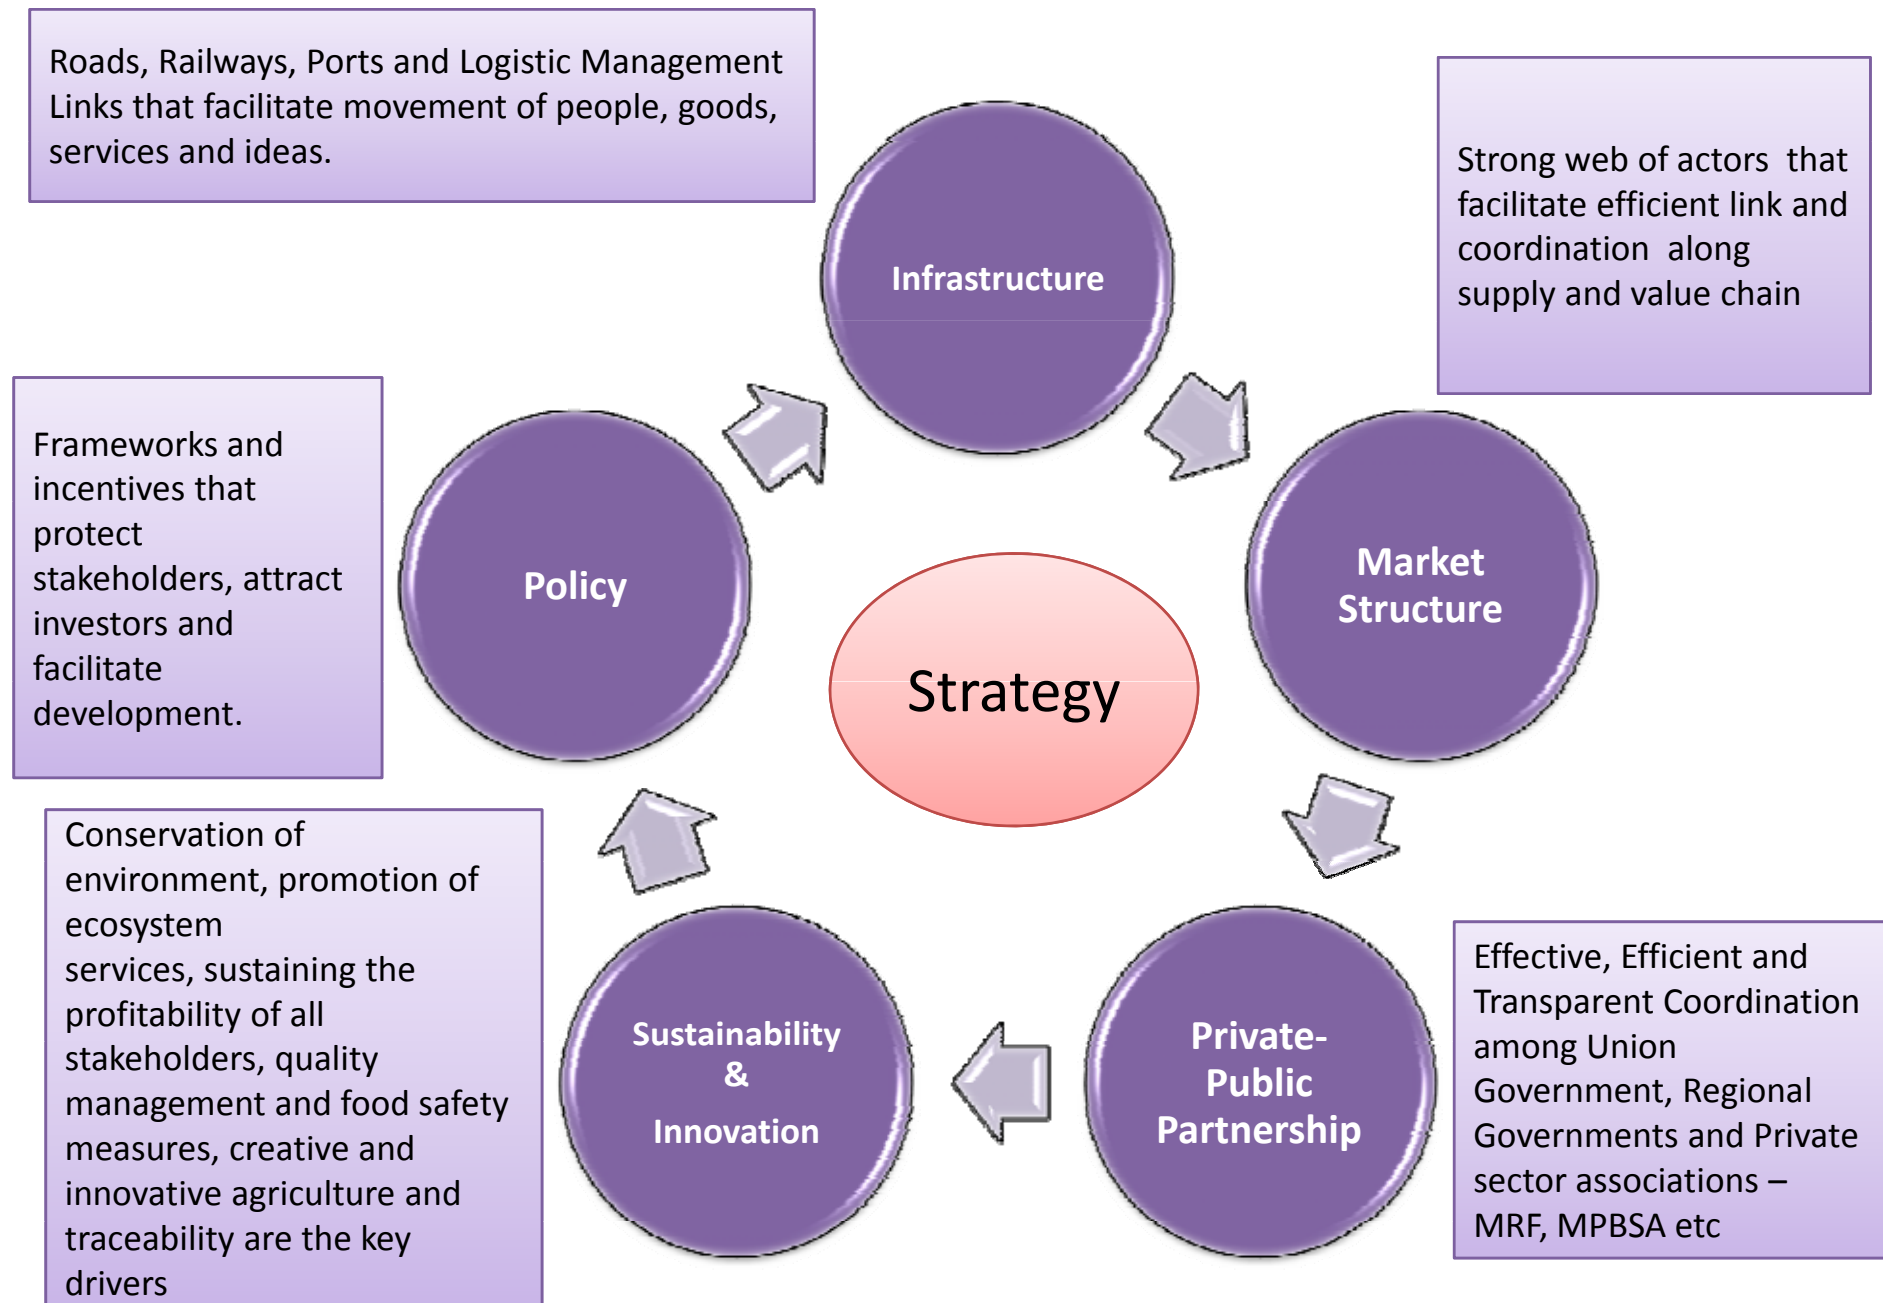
Roads, Railways, Ports and Logistic Management Links that facilitate movement of people, goods, services and ideas.

Infrastructure

Strong web of actors that facilitate efficient link and coordination along supply and value chain

Frameworks and incentives that protect stakeholders, attract investors and facilitate development.

Policy

Strategy

Market Structure

Conservation of environment, promotion of ecosystem services, sustaining the profitability of all stakeholders, quality management and food safety measures, creative and innovative agriculture and traceability are the key drivers

Sustainability & Innovation

Private-Public Partnership

Effective, Efficient and Transparent Coordination among Union Government, Regional Governments and Private sector associations – MRF, MPBSA etc